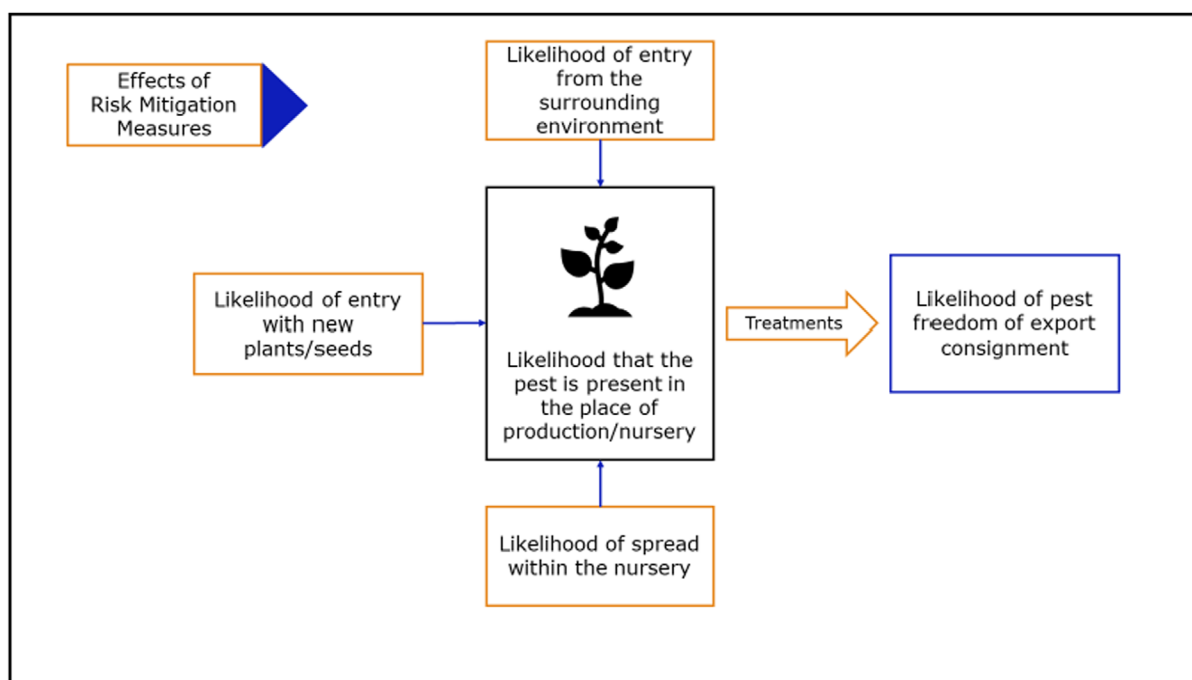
Effects of Risk Mitigation Measures

Likelihood of entry from the surrounding environment

Likelihood of entry with new plants/seeds

Likelihood that the pest is present in the place of production/nursery

Treatments

Likelihood of pest freedom of export consignment

Likelihood of spread within the nursery